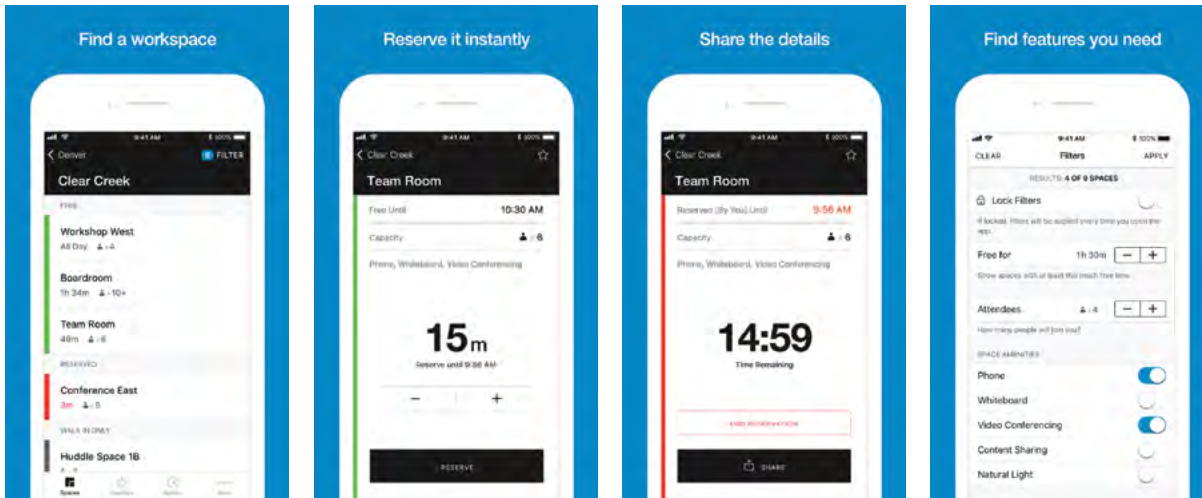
Find a workspace

9:41 AM 100%
< Denver FILTER
Clear Creek
FREE
Workshop West
All Day 4
Boardroom
1h 34m 10+
Team Room
48m 6
RESERVED
Conference East
3m 5
WALK IN ONLY
Huddle Space 1B
Spaces

Reserve it instantly

9:41 AM 100%
< Clear Creek
Team Room
Free Until 10:30 AM
Capacity 6
Phone, Whiteboard, Video Conferencing
15m
Reserve until 9:56 AM
−
+
RESERVE

Share the details

9:41 AM 100%
< Clear Creek
Team Room
Reserved (By You) Until 9:56 AM
Capacity 6
Phone, Whiteboard, Video Conferencing
14:59
Time Remaining
END RESERVATION
SHARE

Find features you need

9:41 AM 100%
CLEAR Filters APPLY
RESULTS: 4 OF 9 SPACES
Lock Filters
If locked, filters will be applied every time you open the app.
Free for 1h 30m − +
Show spaces with at least this much free time.
Attendees 4 − +
How many people will join you?
SPACE AMENITIES
Phone
Whiteboard
Video Conferencing
Content Sharing
Natural Light